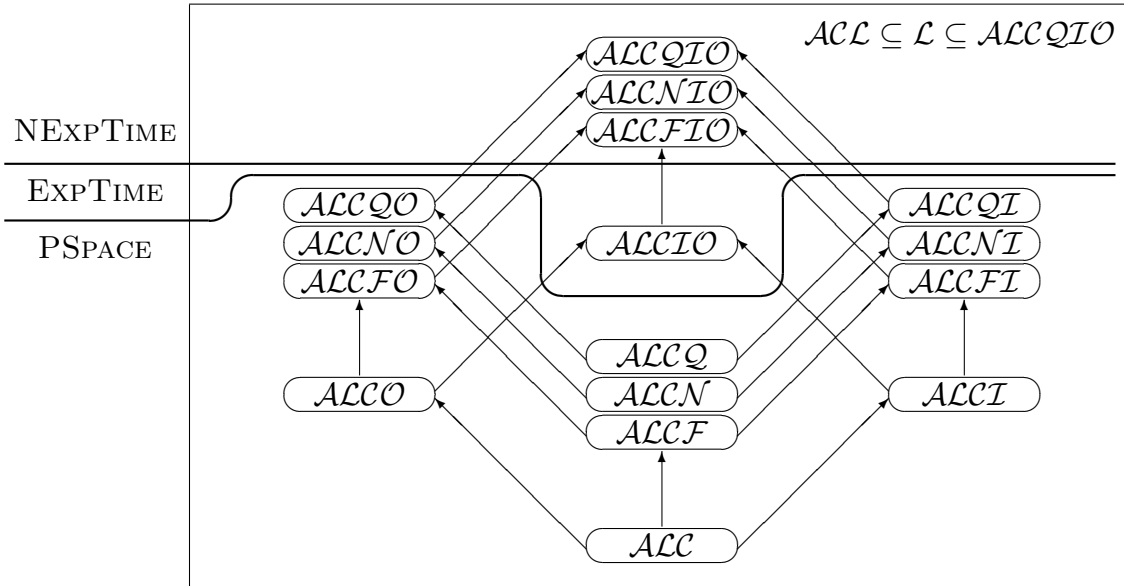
$\mathcal{ALC} \subseteq \mathcal{L} \subseteq \mathcal{ALCQIO}$

NExpTime

ExpTime

PSpace

$\mathcal{ALCQIO}$

$\mathcal{ALCNIO}$

$\mathcal{ALCFIO}$

$\mathcal{ALCQO}$

$\mathcal{ALCNO}$

$\mathcal{ALCFO}$

$\mathcal{ALCIO}$

$\mathcal{ALCQI}$

$\mathcal{ALCNI}$

$\mathcal{ALCFI}$

$\mathcal{ALCQ}$

$\mathcal{ALCN}$

$\mathcal{ALCF}$

$\mathcal{ALCO}$

$\mathcal{ALCI}$

$\mathcal{ALC}$